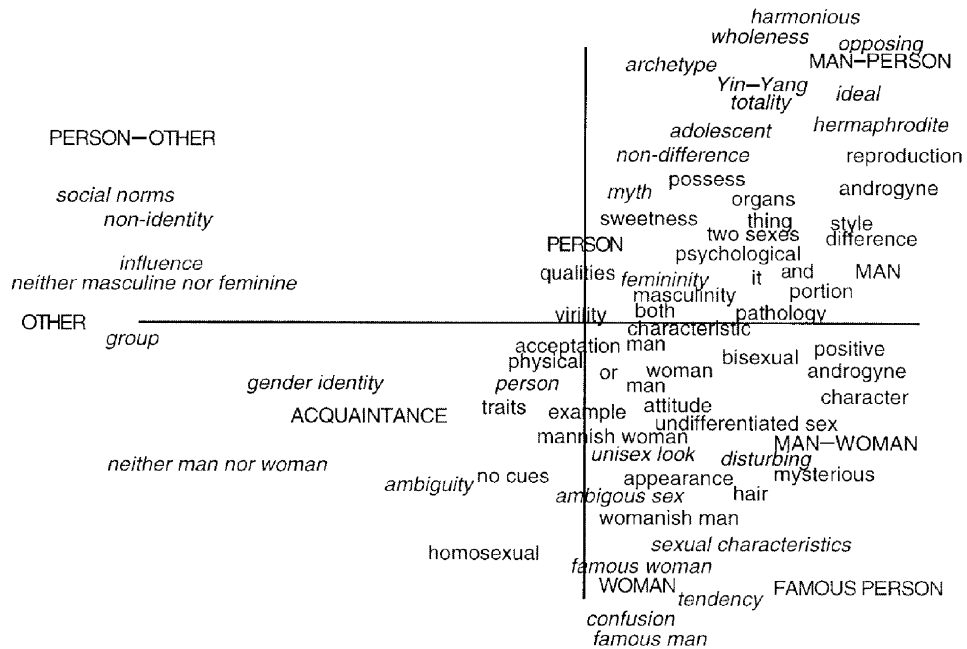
harmonious
wholeness
opposing
archetype
MAN–PERSON
Yin–Yang
totality
ideal
PERSON–OTHER
adolescent
hermaphrodite
non-difference
reproduction
social norms
myth
possess
organs
androgyne
non-identity
sweetness
thing
style
two sexes
difference
PERSON
psychological
influence
neither masculine nor feminine
qualities
femininity
it
and
MAN
masculinity
portion
both
OTHER
virility
pathology
characteristic
group
acceptation
man
positive
physical
bisexual
or
woman
androgyne
gender identity
person
man
character
ACQUAINTANCE
traits
example
attitude
undifferentiated sex
mannish woman
MAN–WOMAN
neither man nor woman
unisex look
disturbing
mysterious
ambiguity
no cues
appearance
ambigous sex
hair
womanish man
homosexual
sexual characteristics
famous woman
WOMAN
FAMOUS PERSON
tendency
confusion
famous man